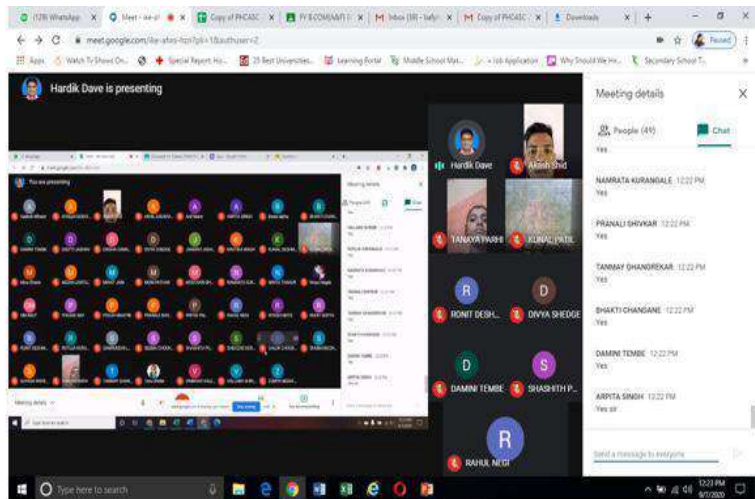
(128) WhatsApp | Meet - ike-afes-hzr | Copy of PHCASC | FY B.COM(AF) | Inbox (58) - bafy | Copy of PHCASC | Downloads

meet.google.com/ike-afes-hzr?pli=1&authuser=2

Paused

Apps | Watch TV Shows On... | Special Report: Ho... | 25 Best Universities... | Learning Portal | Middle School Mat... | Job Application | Why Should We Hi... | Secondary School T...

Hardik Dave is presenting

Hardik Dave

Akash Shid

TANAYA PARHI

KUNAL PATIL

R

RONIT DESH...

D

DIVYA SHEDGE

D

DAMINI TEMBE

S

SHASHITH P...

R

RAHUL NEGI

Meeting details

People (49)

Chat

Yes

NAMRATA KURANGALE 12:22 PM
Yes

PRANALI SHIVKAR 12:22 PM
Yes

TANMAY GHANDREKAR 12:22 PM
Yes

BHAKTI CHANDANE 12:22 PM
Yes

DAMINI TEMBE 12:22 PM
Yes

ARPITA SINGH 12:22 PM
Yes sir

Send a message to everyone

Type here to search

12:23 PM
8/7/2020